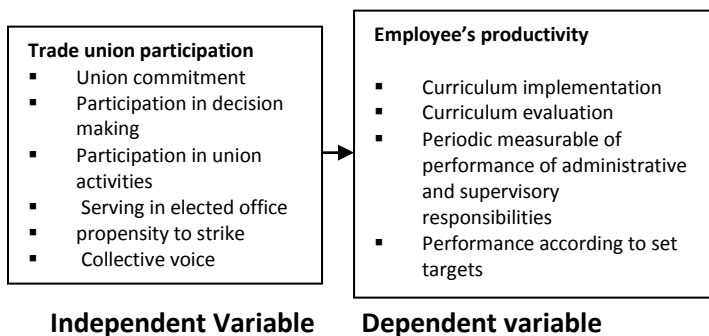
**Trade union participation**

- Union commitment
- Participation in decision making
- Participation in union activities
- Serving in elected office
- propensity to strike
- Collective voice

**Employee's productivity**

- Curriculum implementation
- Curriculum evaluation
- Periodic measurable of performance of administrative and supervisory responsibilities
- Performance according to set targets

**Independent Variable**

**Dependent variable**